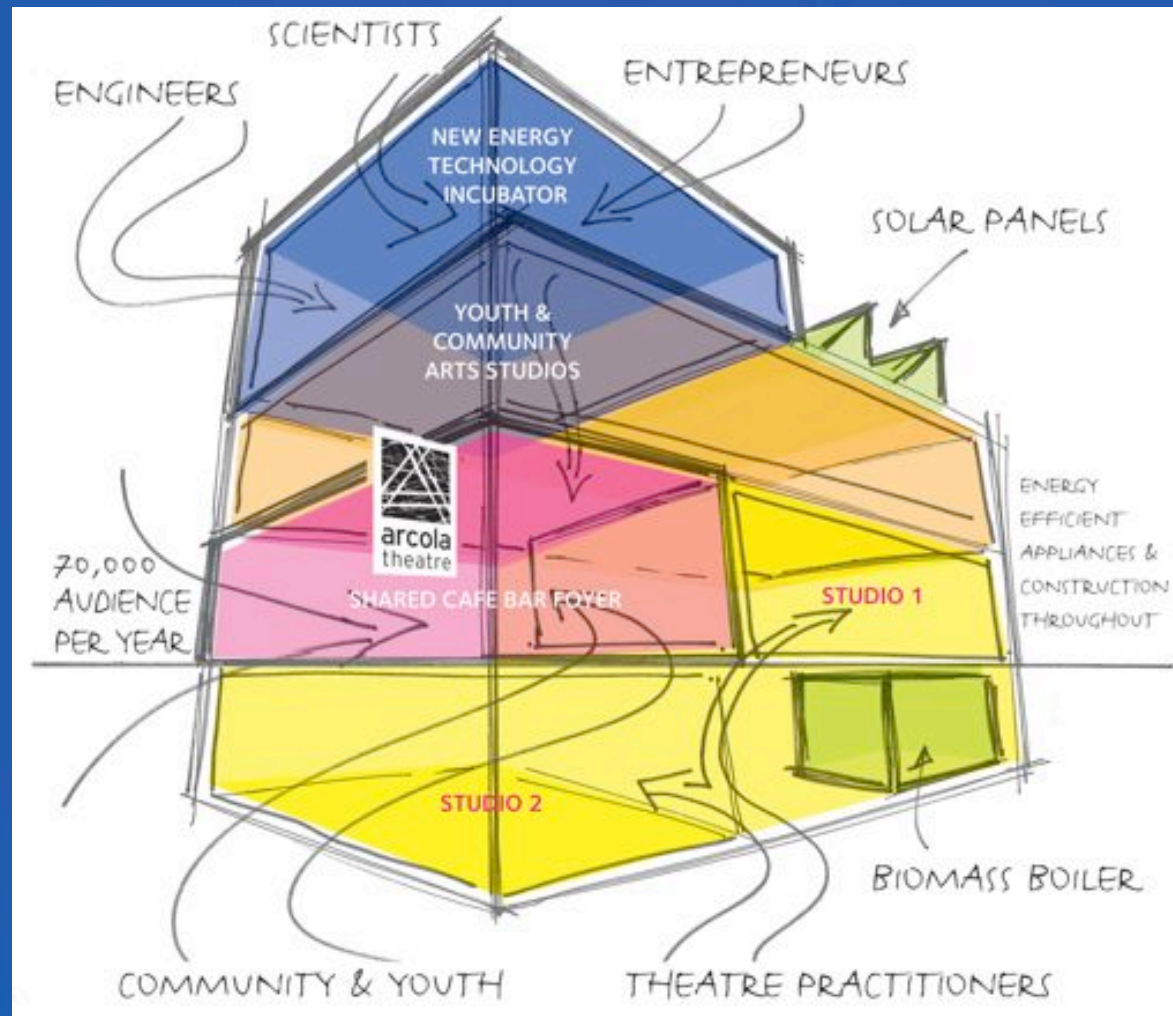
SCIENTISTS

ENGINEERS

ENTREPRENEURS

NEW ENERGY TECHNOLOGY INCUBATOR

SOLAR PANELS

YOUTH & COMMUNITY ARTS STUDIOS

arcola theatre

ENERGY EFFICIENT APPLIANCES & CONSTRUCTION THROUGHOUT

70,000 AUDIENCE PER YEAR

SHARED CAFE BAR FOYER

STUDIO 1

STUDIO 2

BIOMASS BOILER

COMMUNITY & YOUTH

THEATRE PRACTITIONERS